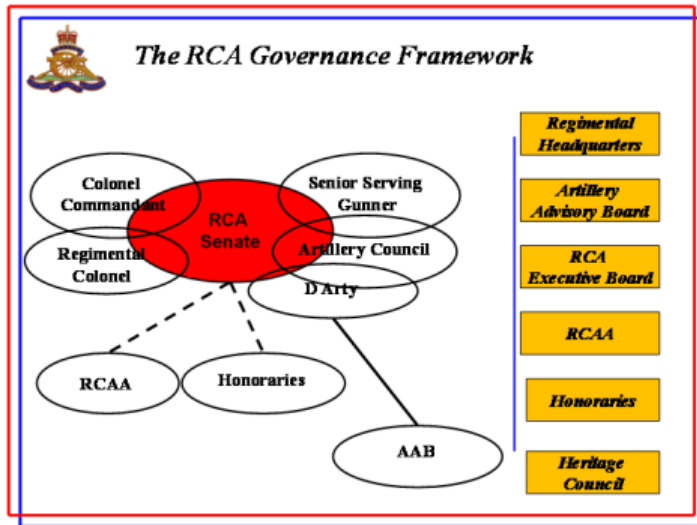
The RCA Governance Framework

Colonel Commandant

RCA Senate

Senior Serving Gunner

Regimental Colonel

Artillery Council

D Arty

RCAA

Honoraries

AAB

Regimental Headquarters

Artillery Advisory Board

RCA Executive Board

RCAA

Honoraries

Heritage Council